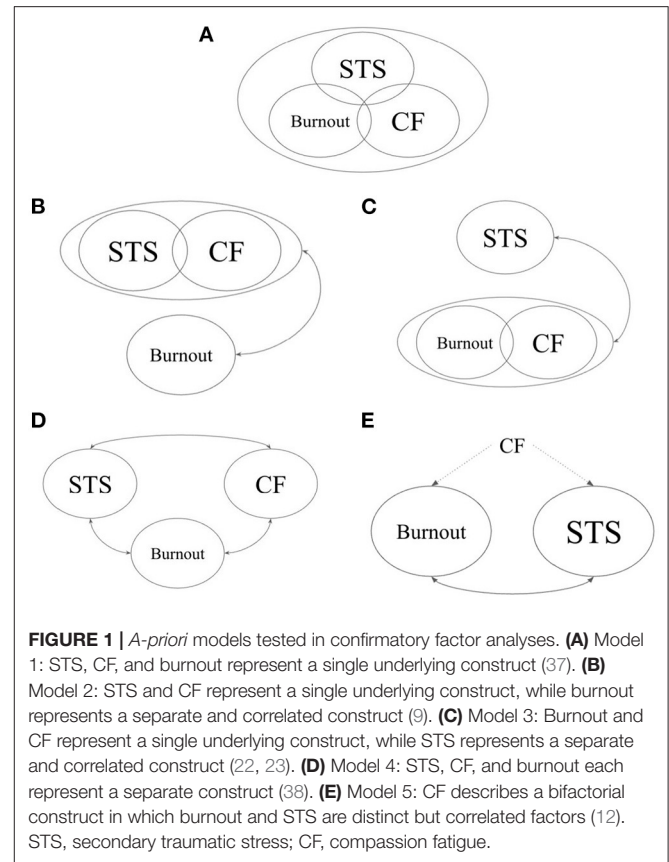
A

STS

Burnout

CF

B

STS

CF

Burnout

C

STS

Burnout

CF

D

STS

CF

Burnout

E

CF

Burnout

STS

**FIGURE 1 |** *A-priori* models tested in confirmatory factor analyses. **(A)** Model 1: STS, CF, and burnout represent a single underlying construct (37). **(B)** Model 2: STS and CF represent a single underlying construct, while burnout represents a separate and correlated construct (9). **(C)** Model 3: Burnout and CF represent a single underlying construct, while STS represents a separate and correlated construct (22, 23). **(D)** Model 4: STS, CF, and burnout each represent a separate construct (38). **(E)** Model 5: CF describes a bifactorial construct in which burnout and STS are distinct but correlated factors (12). STS, secondary traumatic stress; CF, compassion fatigue.